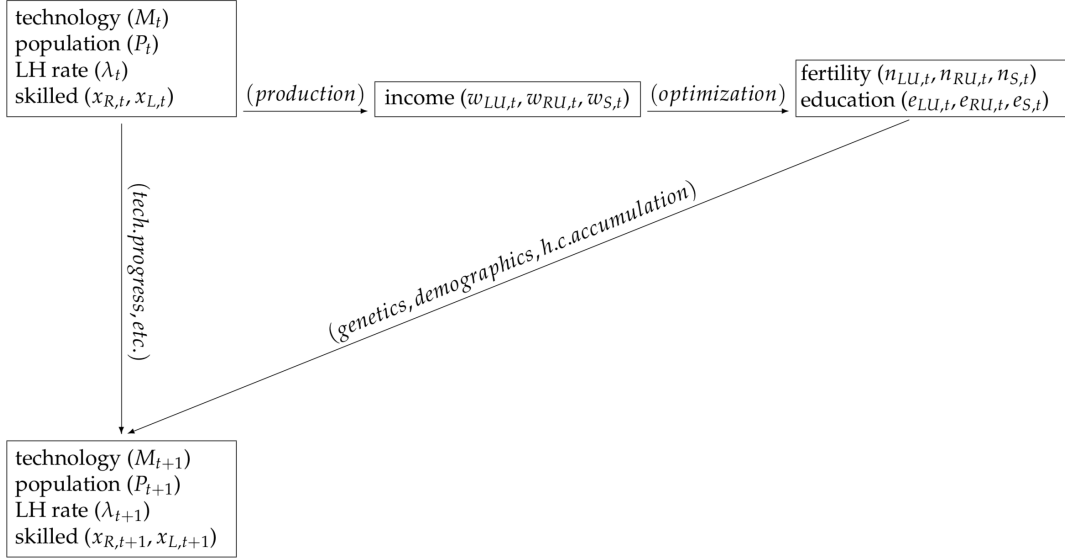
technology ($M_t$)
population ($P_t$)
LH rate ($\lambda_t$)
skilled ($x_{R,t}, x_{L,t}$)

$(production)$

income ($w_{LU,t}, w_{RU,t}, w_{S,t}$)

$(optimization)$

fertility ($n_{LU,t}, n_{RU,t}, n_{S,t}$)
education ($e_{LU,t}, e_{RU,t}, e_{S,t}$)

$(tech.progress, etc.)$

$(genetics, demographics, h.c.accumulation)$

technology ($M_{t+1}$)
population ($P_{t+1}$)
LH rate ($\lambda_{t+1}$)
skilled ($x_{R,t+1}, x_{L,t+1}$)